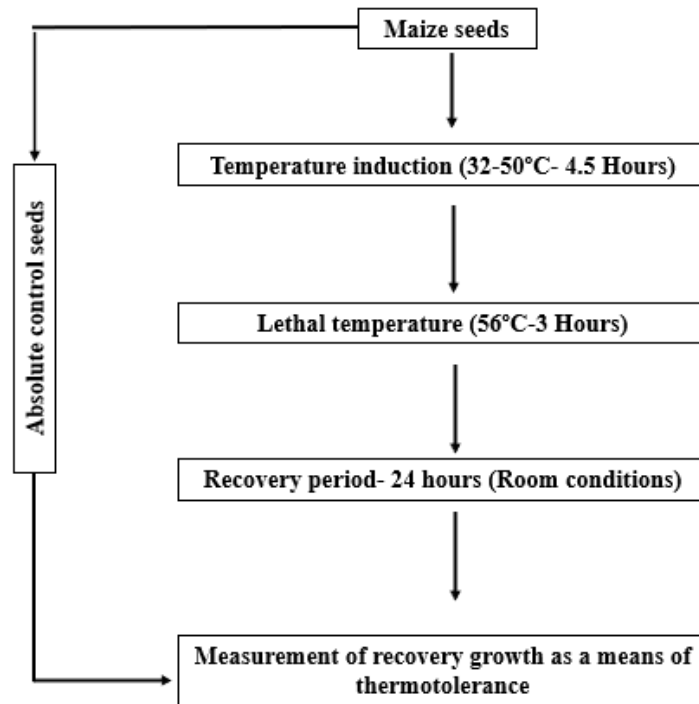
Maize seeds

Absolute control seeds

Temperature induction (32-50°C- 4.5 Hours)

Lethal temperature (56°C-3 Hours)

Recovery period- 24 hours (Room conditions)

Measurement of recovery growth as a means of thermotolerance